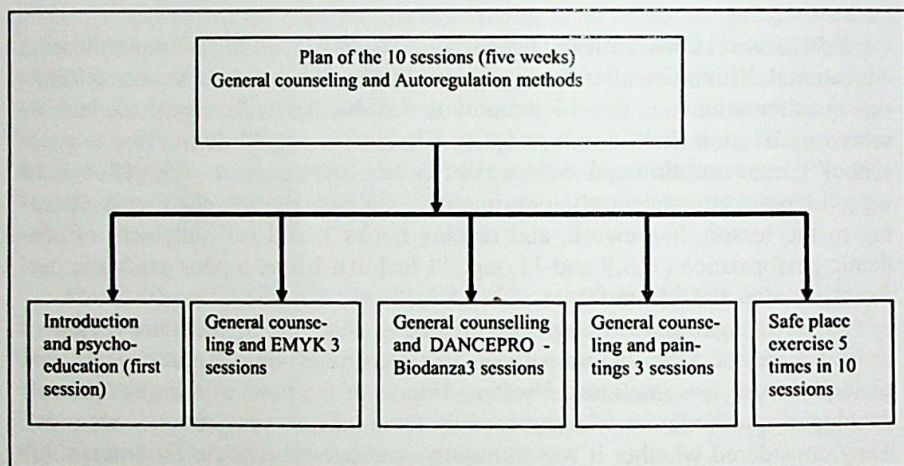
Plan of the 10 sessions (five weeks)
General counseling and Autoregulation methods

Introduction and psychoeducation (first session)

General counseling and EMYK 3 sessions

General counselling and DANCEPRO - Biodanza3 sessions

General counseling and paintings 3 sessions

Safe place exercise 5 times in 10 sessions